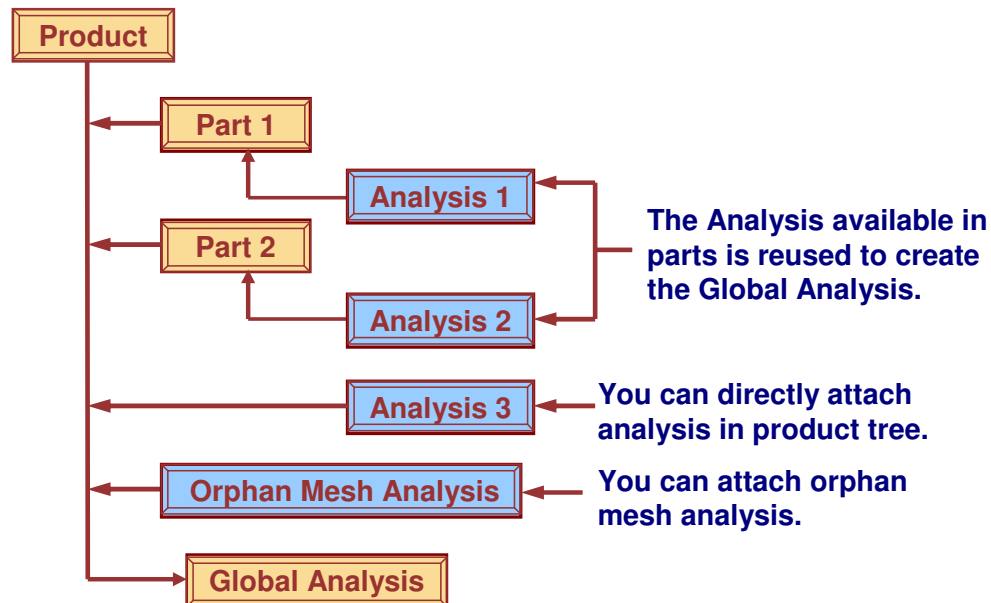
Product

Part 1

Analysis 1

Part 2

Analysis 2

The Analysis available in parts is reused to create the Global Analysis.

Analysis 3

You can directly attach analysis in product tree.

Orphan Mesh Analysis

You can attach orphan mesh analysis.

Global Analysis